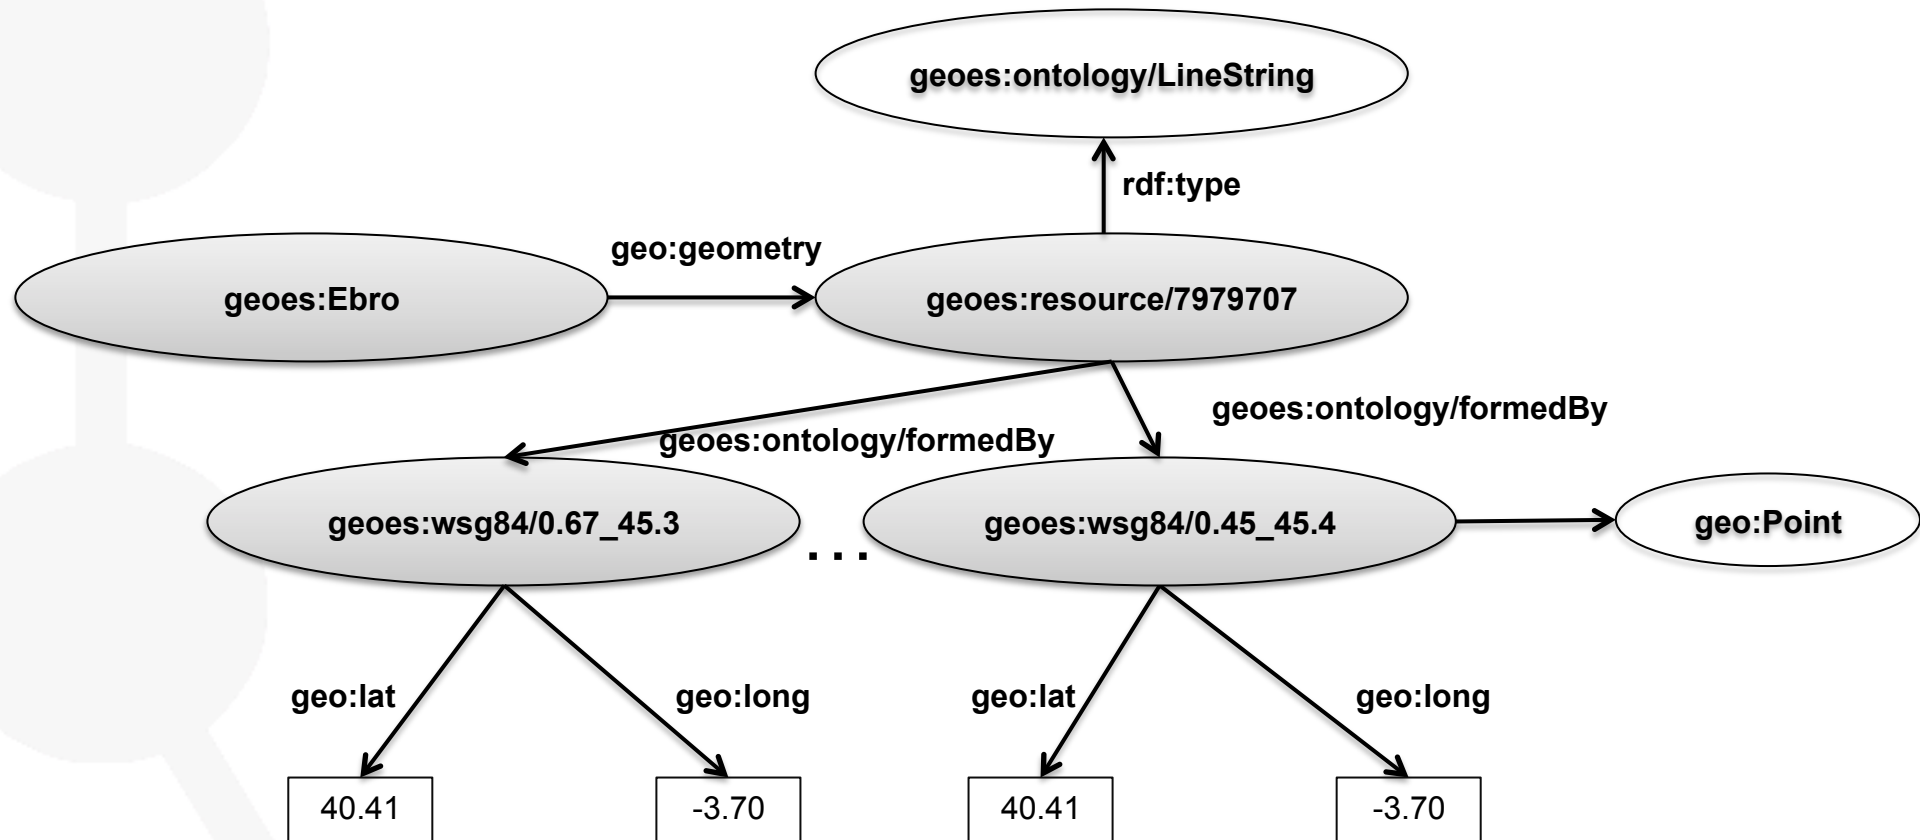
geoes:ontology/LineString

rdf:type

geo:geometry

geoes:Ebro

geoes:resource/7979707

geoes:ontology/formedBy

geoes:ontology/formedBy

geoes:wsg84/0.67_45.3

...

geoes:wsg84/0.45_45.4

geo:Point

geo:lat

geo:long

geo:lat

geo:long

40.41

-3.70

40.41

-3.70